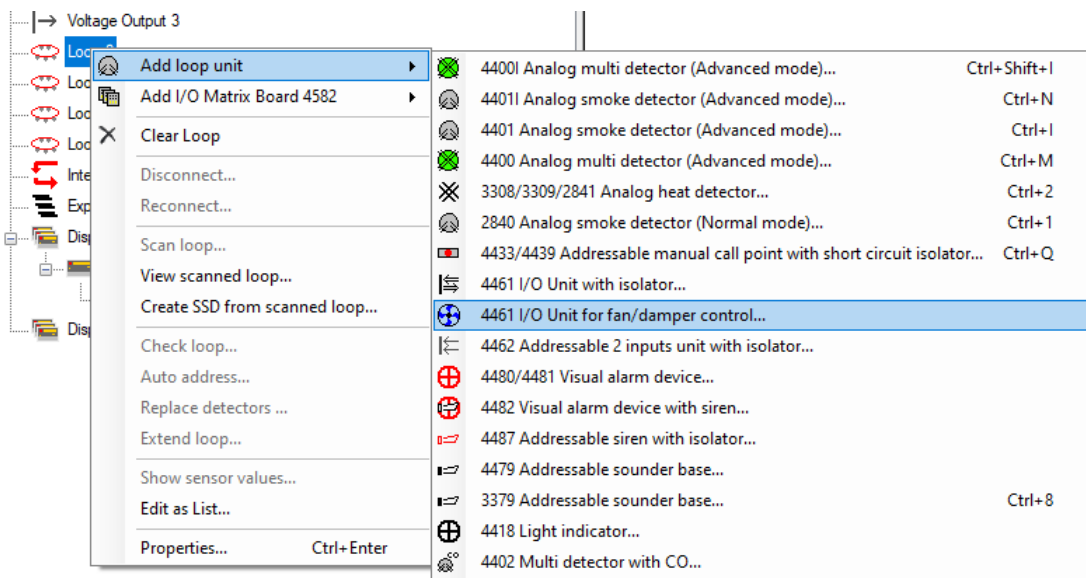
Voltage Output 3
Loop 2
Loo
Loo
Loo
Inte
Exp
Disp
Disp

Add loop unit
Add I/O Matrix Board 4582
Clear Loop
Disconnect...
Reconnect...
Scan loop...
View scanned loop...
Create SSD from scanned loop...
Check loop...
Auto address...
Replace detectors ...
Extend loop...
Show sensor values...
Edit as List...
Properties... Ctrl+Enter

4400I Analog multi detector (Advanced mode)... Ctrl+Shift+I
4401I Analog smoke detector (Advanced mode)... Ctrl+N
4401 Analog smoke detector (Advanced mode)... Ctrl+I
4400 Analog multi detector (Advanced mode)... Ctrl+M
3308/3309/2841 Analog heat detector... Ctrl+2
2840 Analog smoke detector (Normal mode)... Ctrl+1
4433/4439 Addressable manual call point with short circuit isolator... Ctrl+Q
4461 I/O Unit with isolator...
4461 I/O Unit for fan/damper control...
4462 Addressable 2 inputs unit with isolator...
4480/4481 Visual alarm device...
4482 Visual alarm device with siren...
4487 Addressable siren with isolator...
4479 Addressable sounder base...
3379 Addressable sounder base... Ctrl+8
4418 Light indicator...
4402 Multi detector with CO...